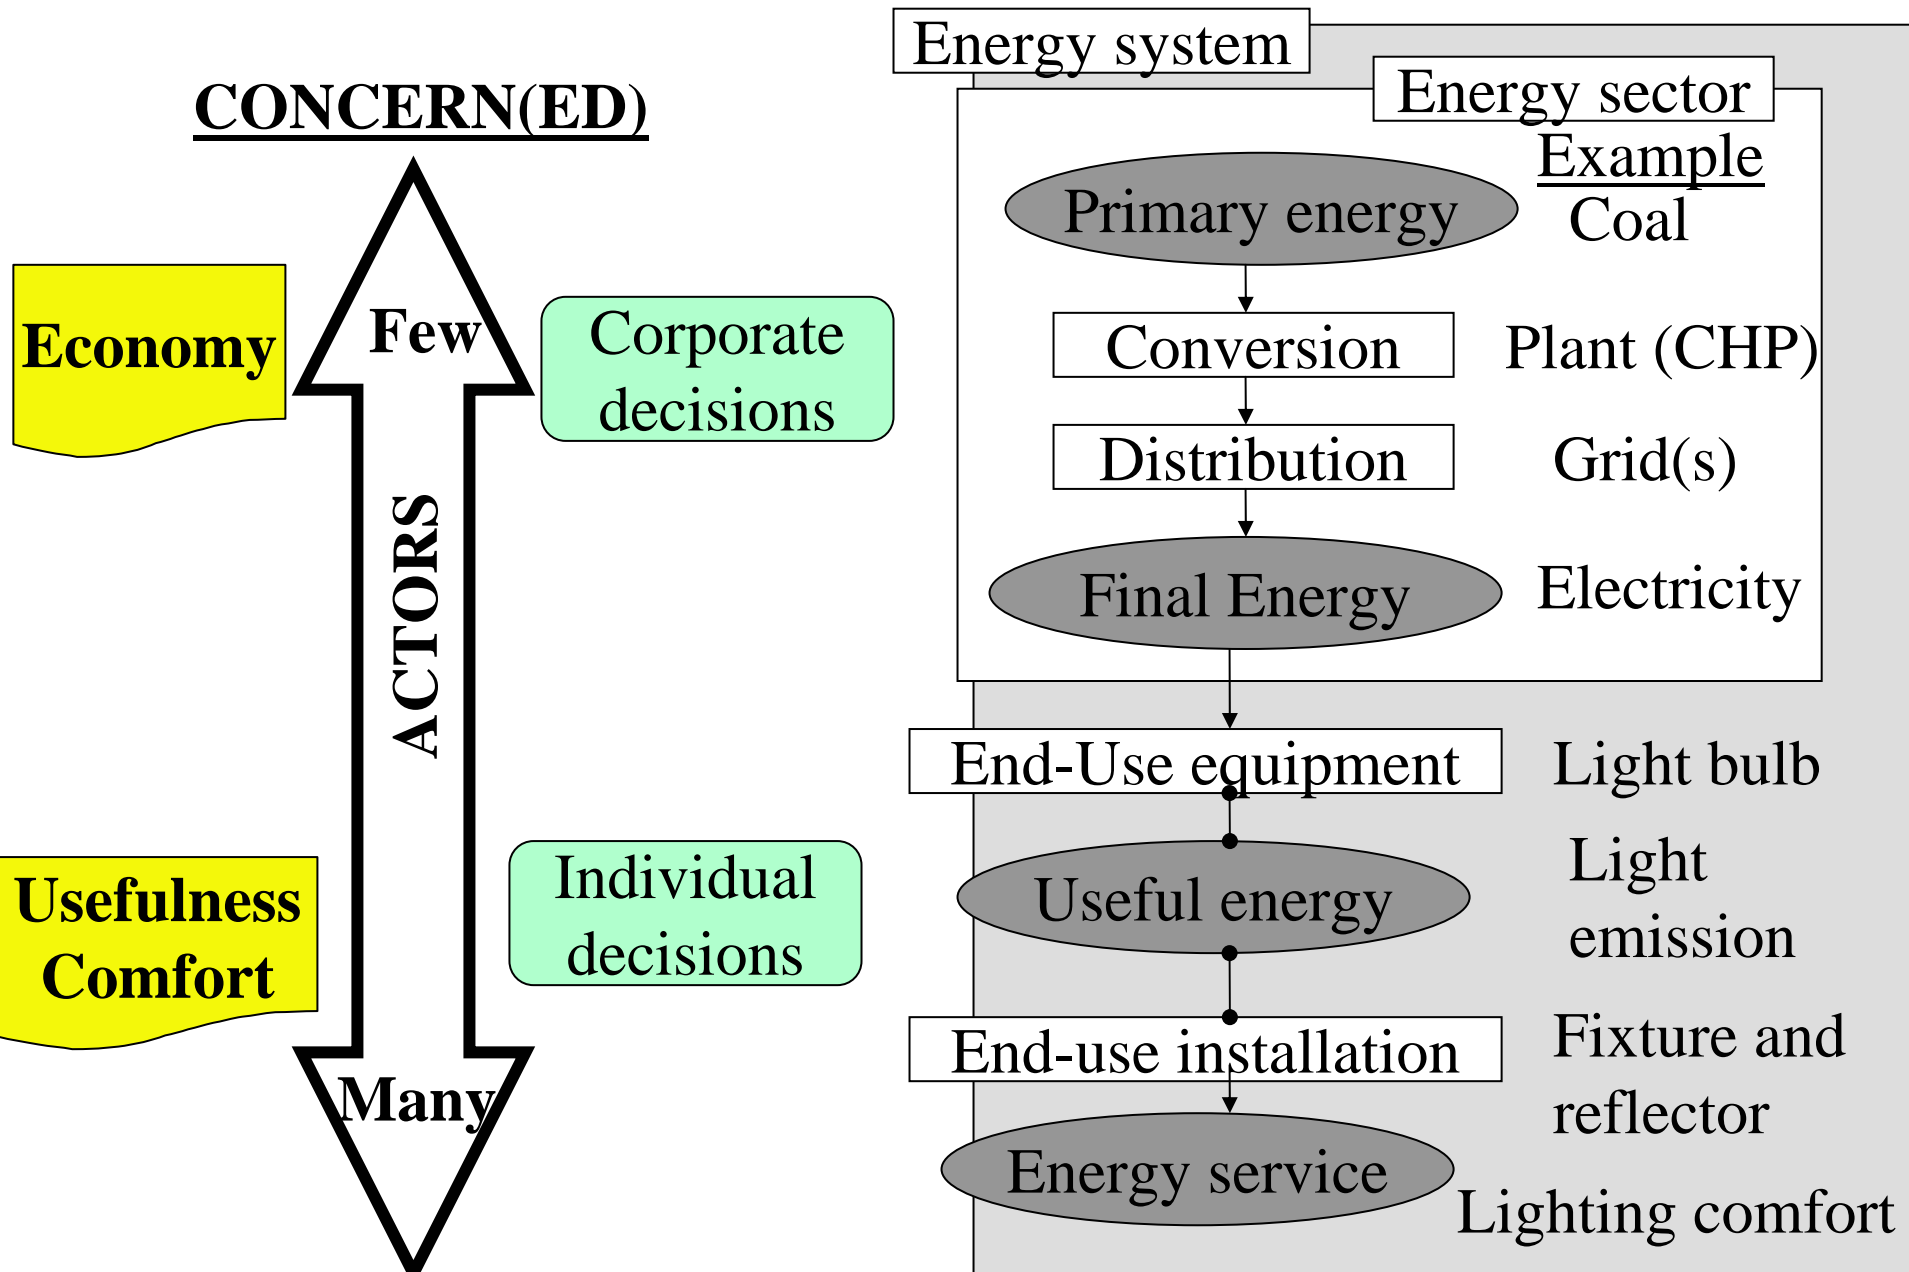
CONCERN(ED)

Economy

Few

ACTORS

Many

Corporate decisions

Usefulness Comfort

Individual decisions

Energy system

Energy sector

Example

Primary energy

Coal

Conversion

Plant (CHP)

Distribution

Grid(s)

Final Energy

Electricity

End-Use equipment

Light bulb

Useful energy

Light emission

End-use installation

Fixture and reflector

Energy service

Lighting comfort